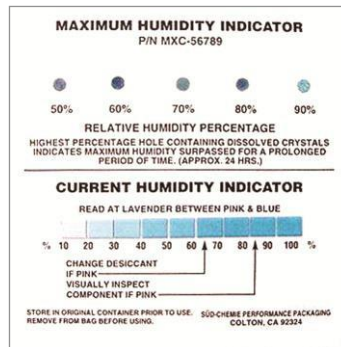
MAXIMUM HUMIDITY INDICATOR
P/N MXC-56789

50% 60% 70% 80% 90%

RELATIVE HUMIDITY PERCENTAGE

HIGHEST PERCENTAGE HOLE CONTAINING DISSOLVED CRYSTALS INDICATES MAXIMUM HUMIDITY SURPASSED FOR A PROLONGED PERIOD OF TIME. (APPROX. 24 HRS.)

CURRENT HUMIDITY INDICATOR

READ AT LAVENDER BETWEEN PINK & BLUE

% 10 20 30 40 50 60 70 80 90 100 %

CHANGE DESICCANT IF PINK

VISUALLY INSPECT COMPONENT IF PINK

STORE IN ORIGINAL CONTAINER PRIOR TO USE. REMOVE FROM BAG BEFORE USING.

SÜD-CHEMIE PERFORMANCE PACKAGING COLTON, CA 92324